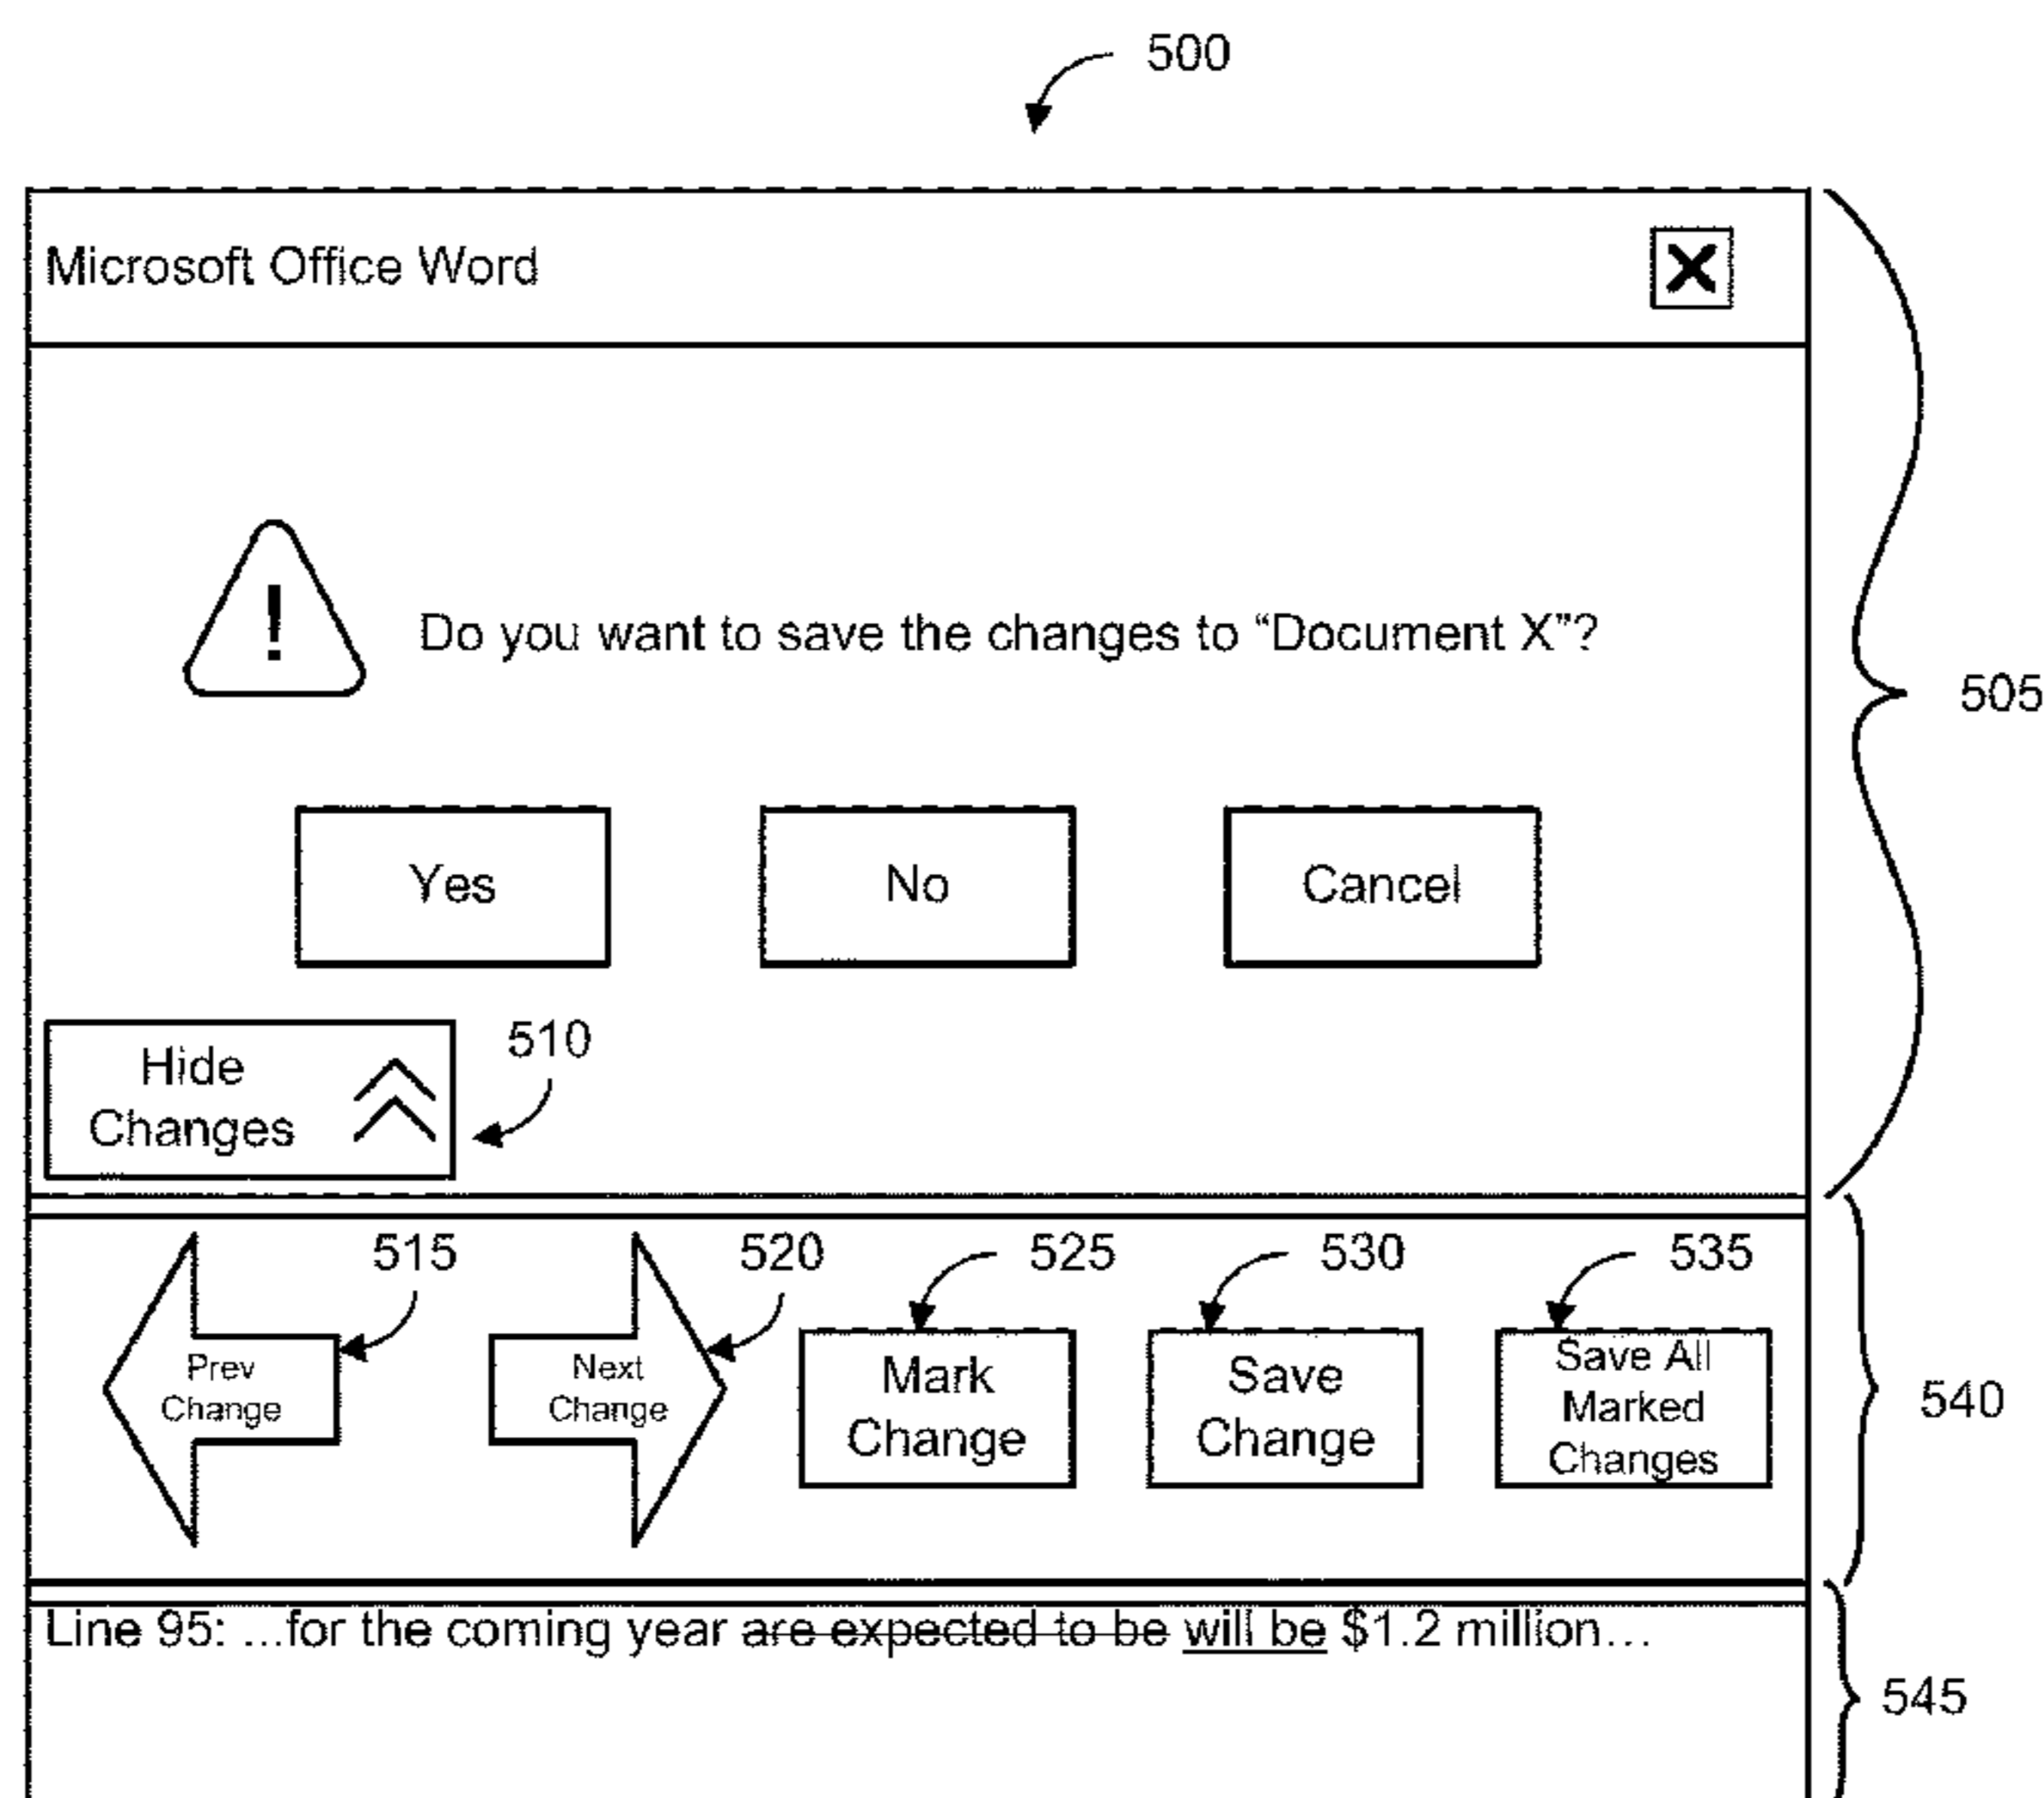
500

Microsoft Office Word

X

Do you want to save the changes to "Document X"?

505

Yes

No

Cancel

Hide Changes

510

515

520

525

530

535

Prev Change

Next Change

Mark Change

Save Change

Save All Marked Changes

540

Line 95: ...for the coming year ~~are expected to be~~ <u>will be</u> $1.2 million…

545